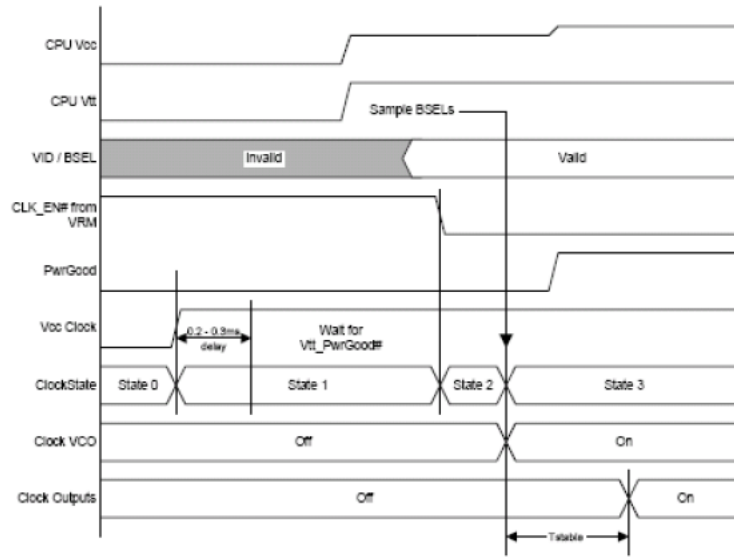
CPU Vcc

CPU Vtt

Sample BSELs

VID / BSEL

Invalid

Valid

CLK_EN# from VRM

PwrGood

Vcc Clock

0.2 - 0.3ms delay

Wait for Vtt_PwrGood#

ClockState

State 0

State 1

State 2

State 3

Clock VCO

Off

On

Clock Outputs

Off

On

Tstable